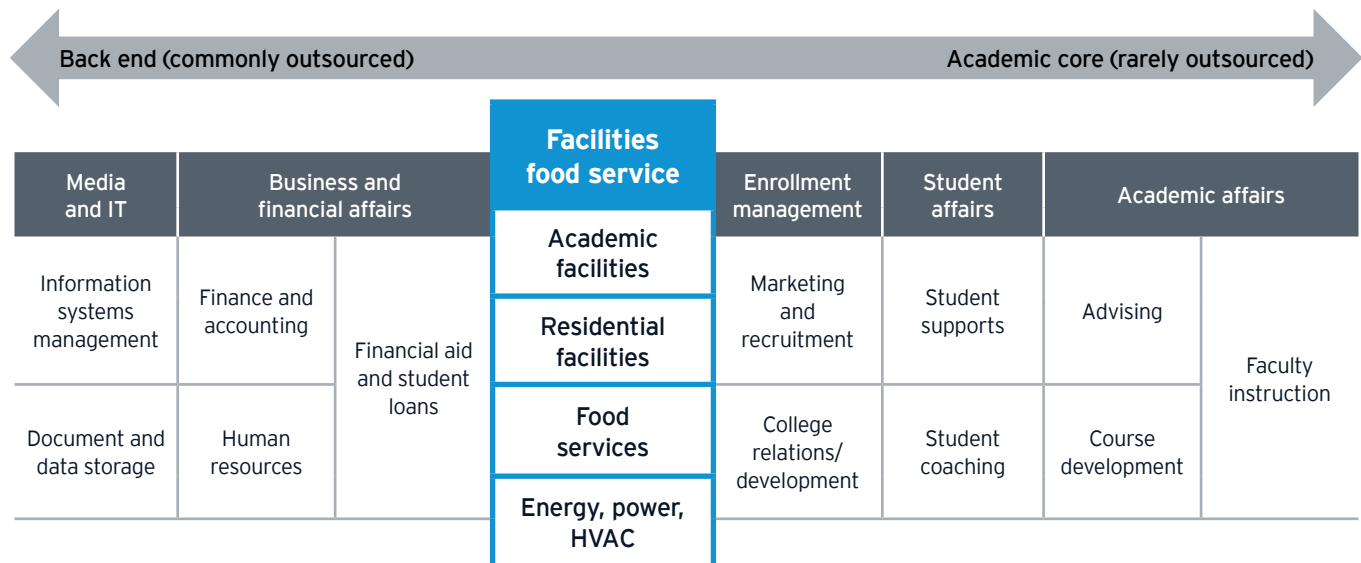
Back end (commonly outsourced)

Academic core (rarely outsourced)

| Media and IT | Business and financial affairs | | Facilities food service | Enrollment management | Student affairs | Academic affairs | |
|---|---|---|---|---|---|---|---|
| Information systems management | Finance and accounting | Financial aid and student loans | Academic facilities | Marketing and recruitment | Student supports | Advising | Faculty instruction |
| | | | Residential facilities | | | | |
| Document and data storage | Human resources | | Food services | College relations/ development | Student coaching | Course development | |
| | | | Energy, power, HVAC | | | | |